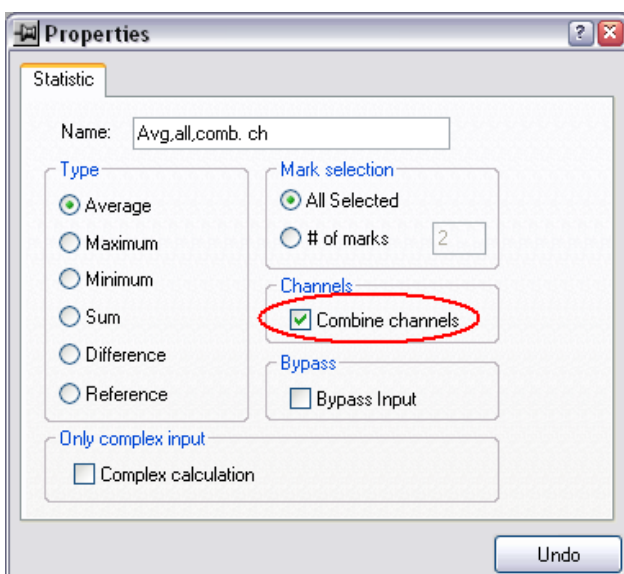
Properties

Statistic

Name: Avg,all,comb. ch

Type
Average
Maximum
Minimum
Sum
Difference
Reference

Mark selection
All Selected
# of marks 2

Channels
Combine channels

Bypass
Bypass Input

Only complex input
Complex calculation

Undo